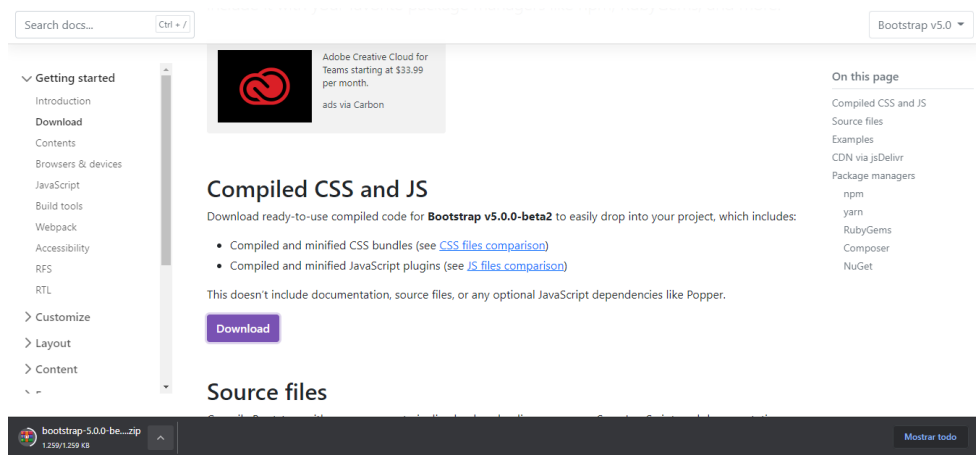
Search docs... Ctrl + /

Bootstrap v5.0

Getting started
Introduction
Download
Contents
Browsers & devices
JavaScript
Build tools
Webpack
Accessibility
RFS
RTL
Customize
Layout
Content

Adobe Creative Cloud for Teams starting at $33.99 per month.

ads via Carbon

Compiled CSS and JS

Download ready-to-use compiled code for **Bootstrap v5.0.0-beta2** to easily drop into your project, which includes:

- Compiled and minified CSS bundles (see CSS files comparison)
- Compiled and minified JavaScript plugins (see JS files comparison)

This doesn't include documentation, source files, or any optional JavaScript dependencies like Popper.

Download

Source files

On this page
Compiled CSS and JS
Source files
Examples
CDN via jsDelivr
Package managers
npm
yarn
RubyGems
Composer
NuGet

bootstrap-5.0.0-be....zip
1.259/1.259 KB

Mostrar todo